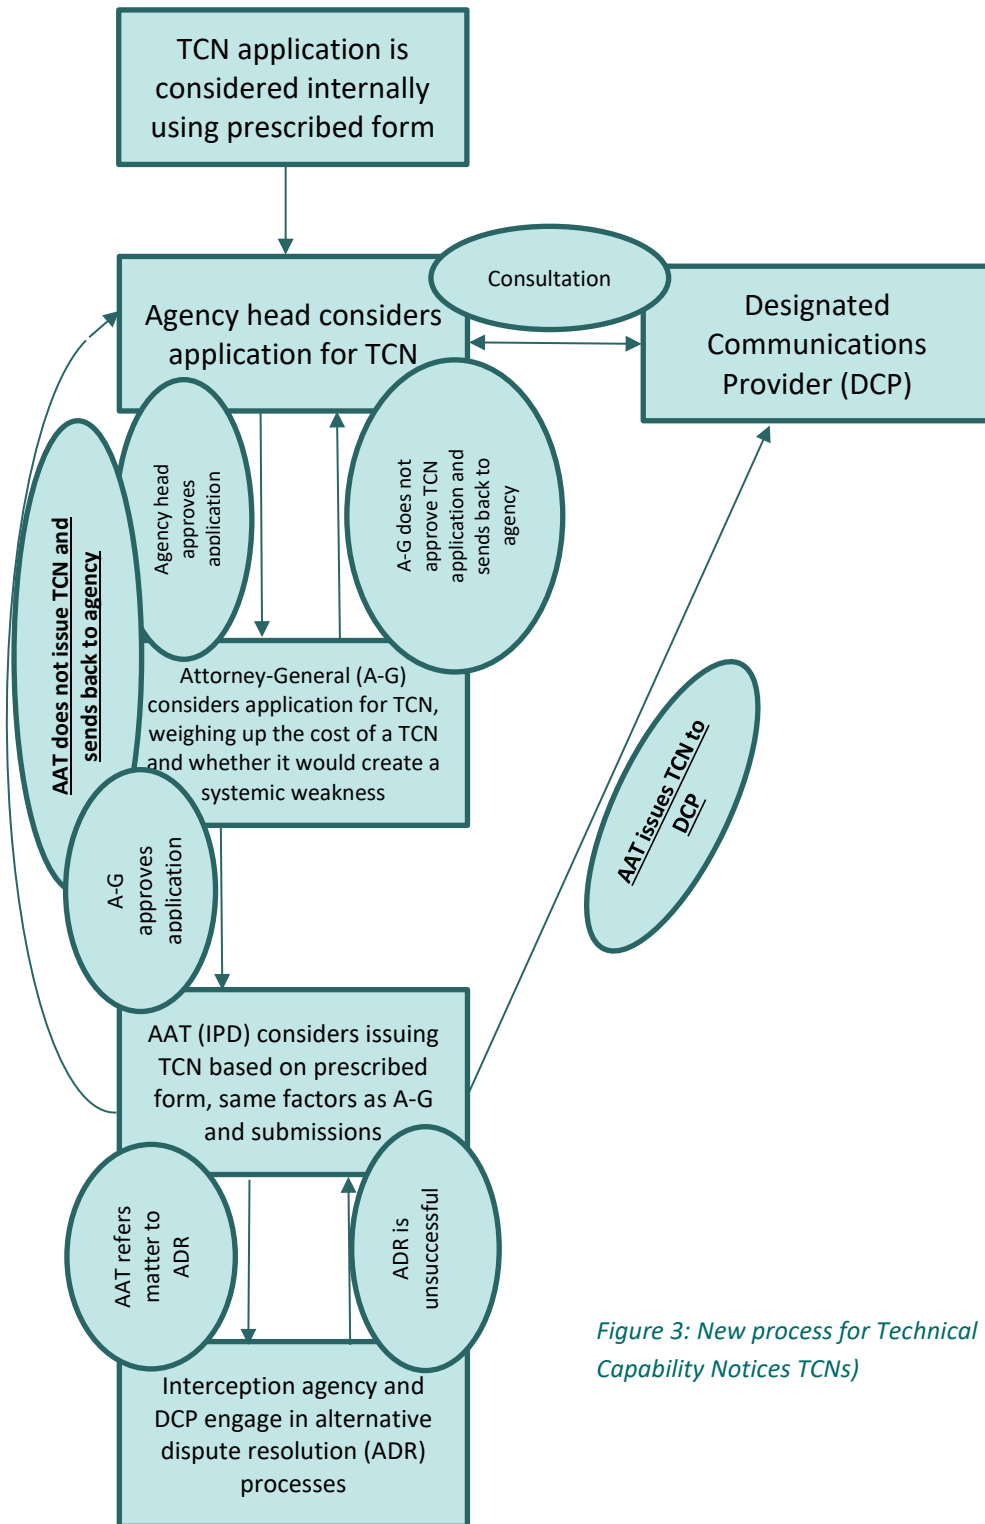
TCN application is considered internally using prescribed form

Consultation

Agency head considers application for TCN

Designated Communications Provider (DCP)

Agency head approves application

A-G does not approve TCN application and sends back to agency

AAT does not issue TCN and sends back to agency

Attorney-General (A-G) considers application for TCN, weighing up the cost of a TCN and whether it would create a systemic weakness

AAT issues TCN to DCP

A-G approves application

AAT (IPD) considers issuing TCN based on prescribed form, same factors as A-G and submissions

AAT refers matter to ADR

ADR is unsuccessful

Interception agency and DCP engage in alternative dispute resolution (ADR) processes

Figure 3: New process for Technical Capability Notices TCNs)